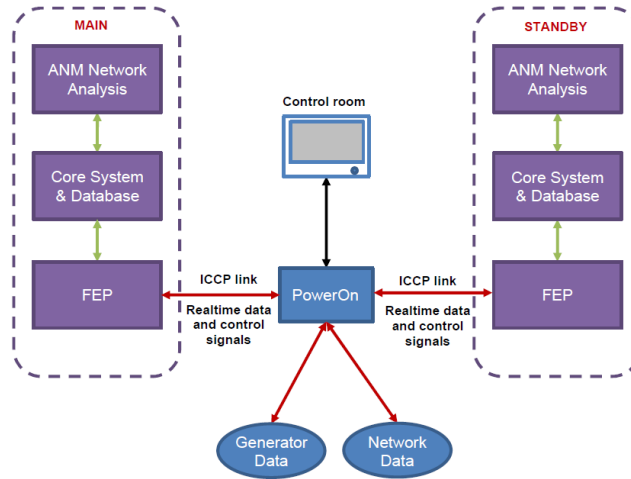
MAIN

ANM Network Analysis

Core System & Database

FEP

STANDBY

ANM Network Analysis

Core System & Database

FEP

Control room

ICCP link

Realtime data and control signals

PowerOn

ICCP link

Realtime data and control signals

Generator Data

Network Data